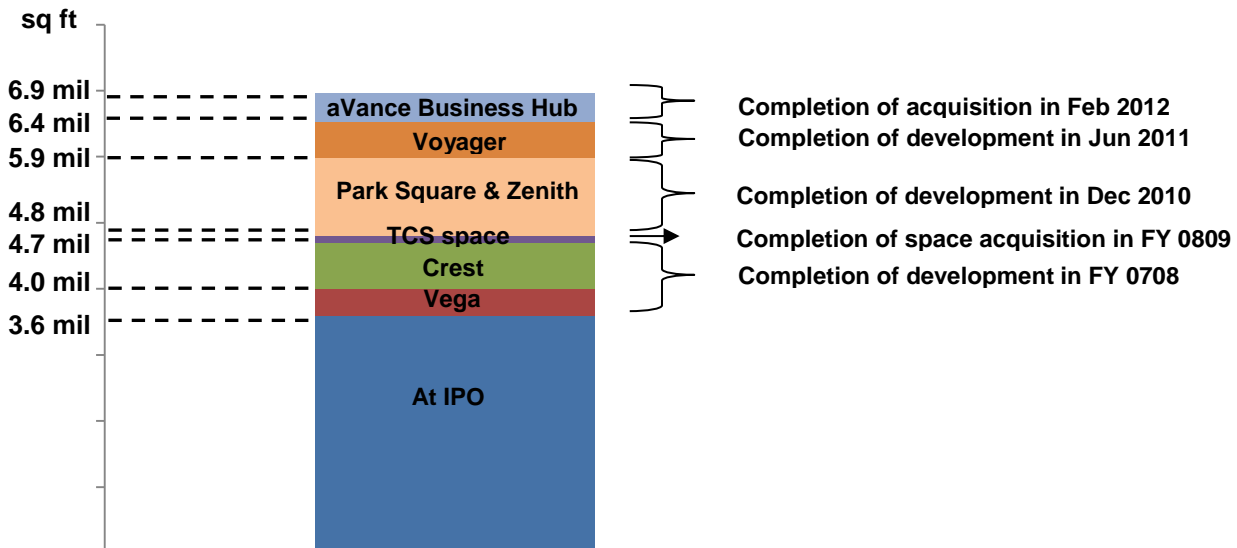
sq ft

6.9 mil
6.4 mil
5.9 mil
4.8 mil
4.7 mil
4.0 mil
3.6 mil

aVance Business Hub
Voyager
Park Square & Zenith
TCS space
Crest
Vega
At IPO

Completion of acquisition in Feb 2012
Completion of development in Jun 2011
Completion of development in Dec 2010
Completion of space acquisition in FY 0809
Completion of development in FY 0708